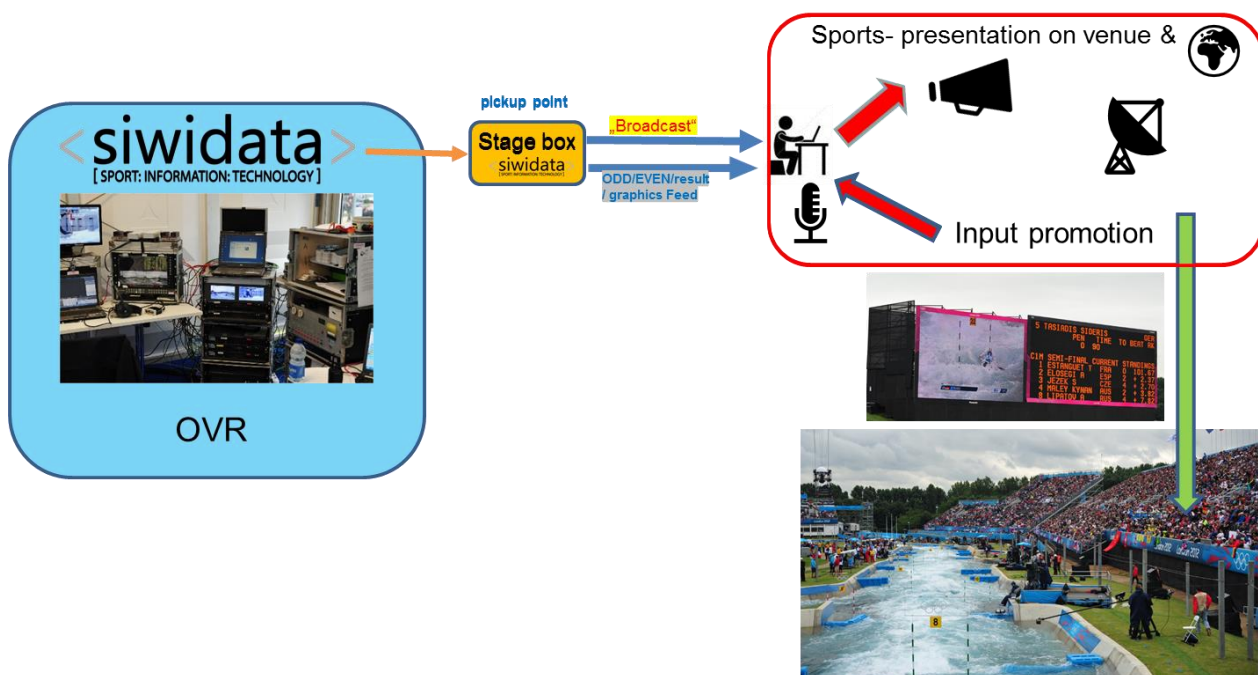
< siwidata >
[ SPORT: INFORMATION: TECHNOLOGY ]

OVR

pickup point

Stage box
siwidata
[ SPORT: INFORMATION: TECHNOLOGY ]

„Broadcast"

ODD/EVEN/result / graphics Feed

Sports- presentation on venue &

Input promotion

5 TASIADIS SIDERIS GER
PEN TIME TO BEAT 3E
0 90
C1M SEMI-FINAL CURRENT STANDINGS
1 ESTANGUET T FRA 0 101.67
2 ELOSEGI A ESP 2 + 1.37
3 JEZEK S CZE 4 + 2.37
4 MALEY KYNAN AUS 2 + 3.70
5 LIPITOV A RUS 2 + 3.82

8